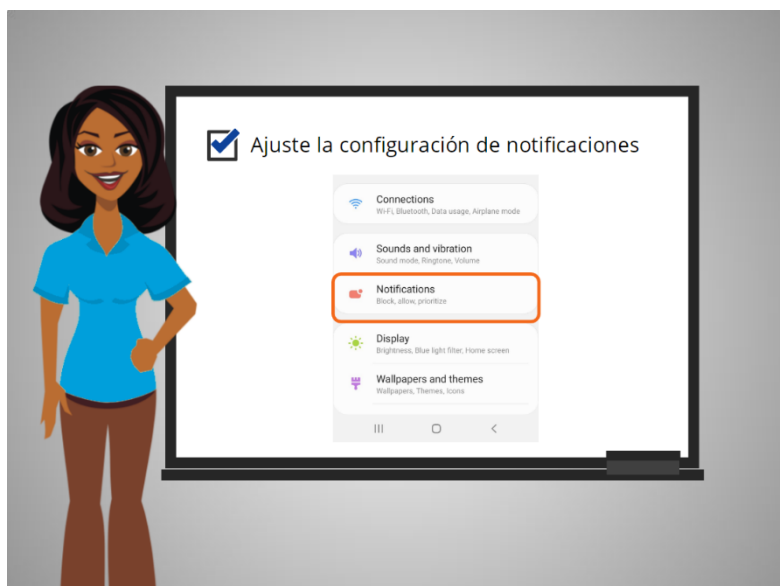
Ajuste la configuración de notificaciones

Connections
Wi-Fi, Bluetooth, Data usage, Airplane mode

Sounds and vibration
Sound mode, Ringtone, Volume

Notifications
Block, allow, prioritize

Display
Brightness, Blue light filter, Home screen

Wallpapers and themes
Wallpapers, Themes, Icons